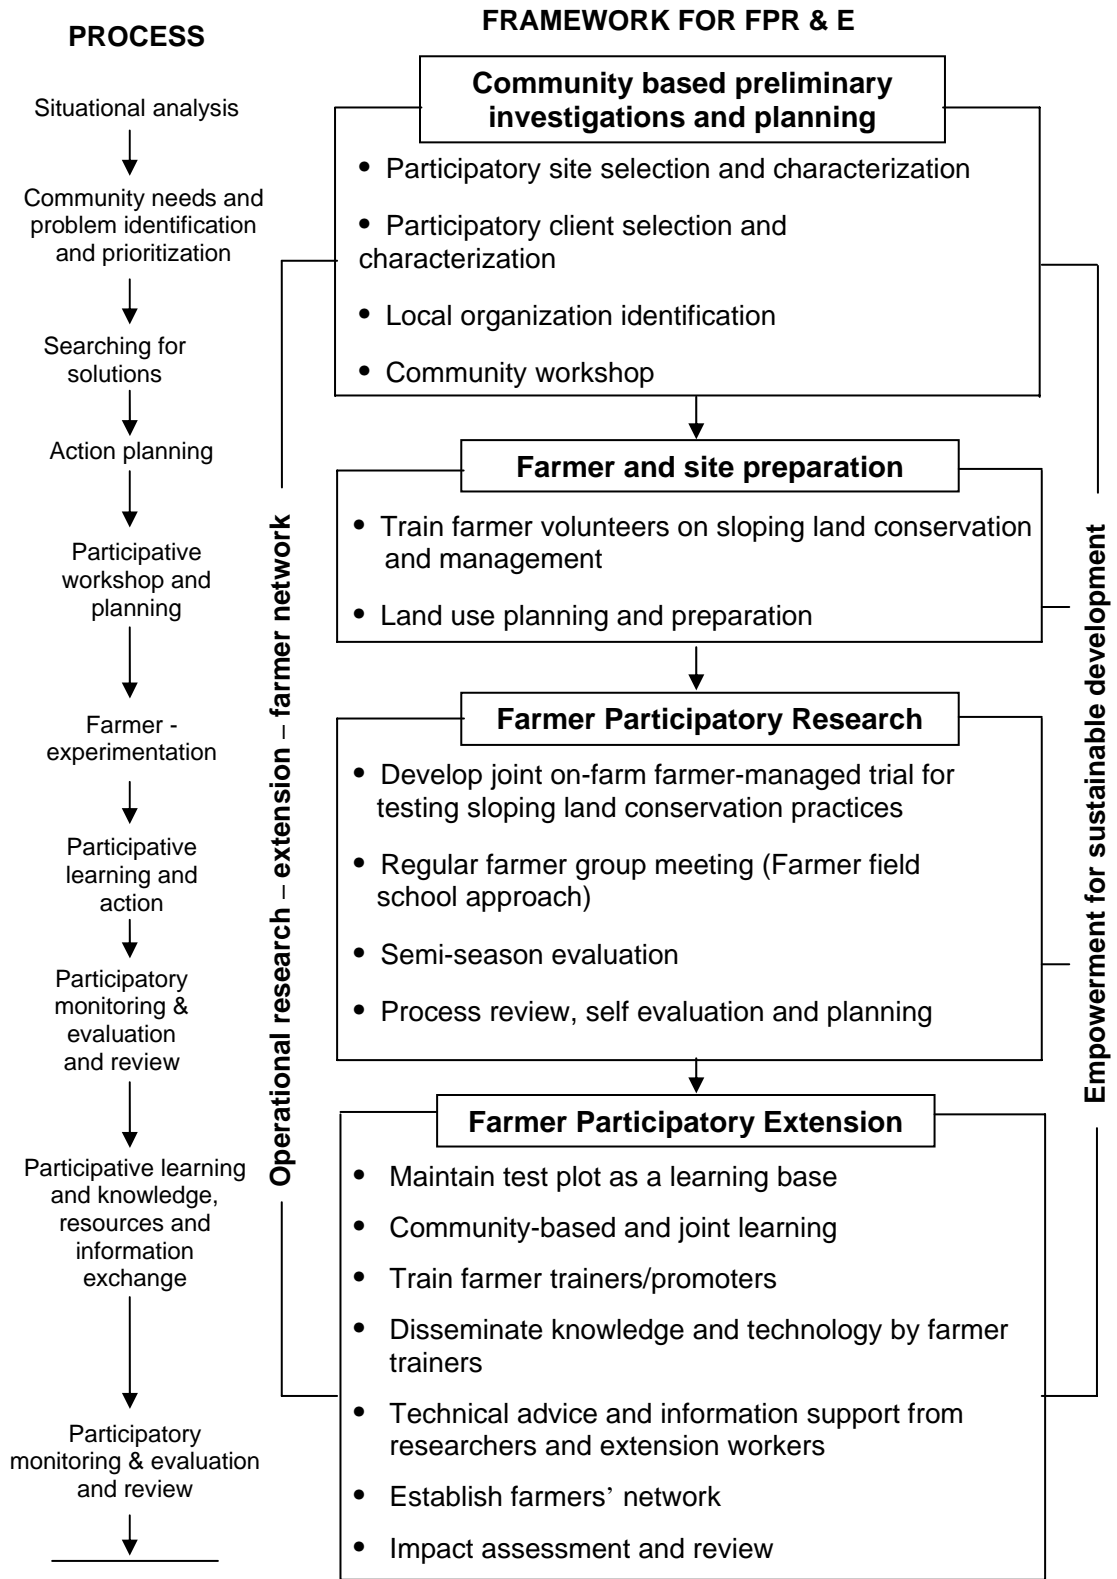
PROCESS

Situational analysis

Community needs and problem identification and prioritization

Searching for solutions

Action planning

Participative workshop and planning

Farmer - experimentation

Participative learning and action

Participatory monitoring & evaluation and review

Participative learning and knowledge, resources and information exchange

Participatory monitoring & evaluation and review

FRAMEWORK FOR FPR & E

Community based preliminary investigations and planning

• Participatory site selection and characterization
• Participatory client selection and characterization
• Local organization identification
• Community workshop

Farmer and site preparation

• Train farmer volunteers on sloping land conservation and management
• Land use planning and preparation

Farmer Participatory Research

• Develop joint on-farm farmer-managed trial for testing sloping land conservation practices
• Regular farmer group meeting (Farmer field school approach)
• Semi-season evaluation
• Process review, self evaluation and planning

Farmer Participatory Extension

• Maintain test plot as a learning base
• Community-based and joint learning
• Train farmer trainers/promoters
• Disseminate knowledge and technology by farmer trainers
• Technical advice and information support from researchers and extension workers
• Establish farmers' network
• Impact assessment and review

Operational research – extension – farmer network

Empowerment for sustainable development